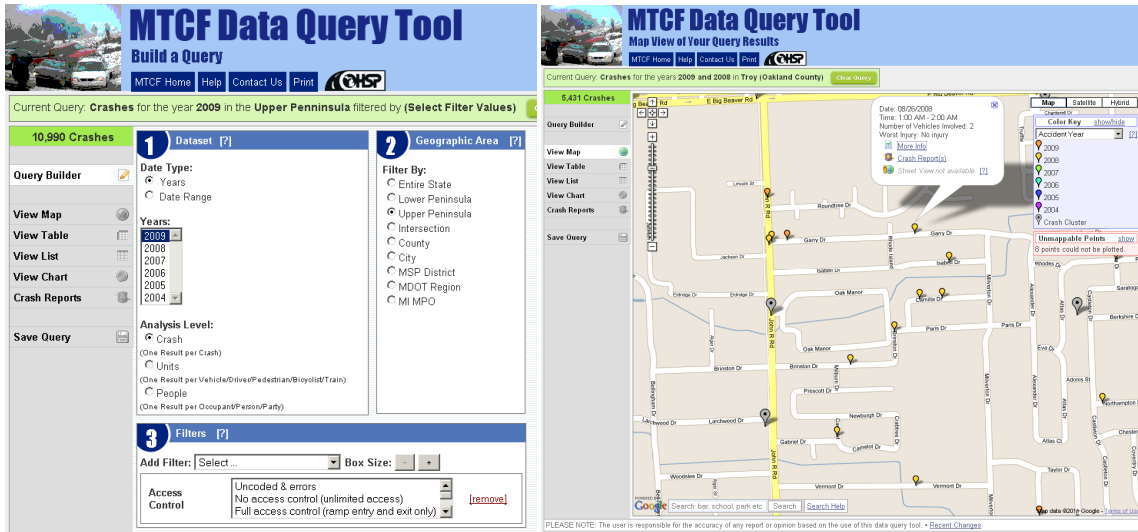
MTCF Data Query Tool
Build a Query
MTCF Home | Help | Contact Us | Print | OHSP

Current Query: Crashes for the year 2009 in the Upper Penninsula filtered by (Select Filter Values)

10,990 Crashes

Query Builder
View Map
View Table
View List
View Chart
Crash Reports
Save Query

1 Dataset [?]
Date Type:
Years
Date Range
Years:
2009
2008
2007
2006
2005
2004
Analysis Level:
Crash
(One Result per Crash)
Units
(One Result per Vehicle/Driver/Pedestrian/Bicyclist/Train)
People
(One Result per Occupant/Person/Party)

2 Geographic Area [?]
Filter By:
Entire State
Lower Peninsula
Upper Peninsula
Intersection
County
City
MSP District
MDOT Region
MI MPO

3 Filters [?]
Add Filter: Select ... Box Size: - +
Access Control
Uncoded & errors
No access control (unlimited access)
Full access control (ramp entry and exit only)
[remove]

MTCF Data Query Tool
Map View of Your Query Results
MTCF Home | Help | Contact Us | Print | OHSP

Current Query: Crashes for the years 2009 and 2008 in Troy (Oakland County) Clear Query

5,431 Crashes
Query Builder
View Map
View Table
View List
View Chart
Crash Reports
Save Query

Map | Satellite | Hybrid
Color Key show/hide
Accident Year
2009
2008
2007
2006
2005
2004
Crash Cluster
Unmappable Points show
8 points could not be plotted.

Date: 08/26/2008
Time: 1:00 AM - 2:00 AM
Number of Vehicles Involved: 2
Worst Injury: No injury
More Info
Crash Report(s)
Street View not available [?]

E Big Beaver Rd
Roundtree Dr
Garry Dr
Jackson Dr
Isabell Dr
Oak Manor
Paris Dr
Brinston Dr
John R Rd
Newburgh Dr
Larchwood Dr
Gabriel Dr
Vermont Dr
Woodslee Dr
Taylor Dr
Adams St
Eva Dr
Atlas Ct
Berkshire Dr

Search: bar, school, park etc | Search | Search Help
Map data ©2010 Google - Terms of Use

PLEASE NOTE: The user is responsible for the accuracy of any report or opinion based on the use of this data query tool. • Recent Changes